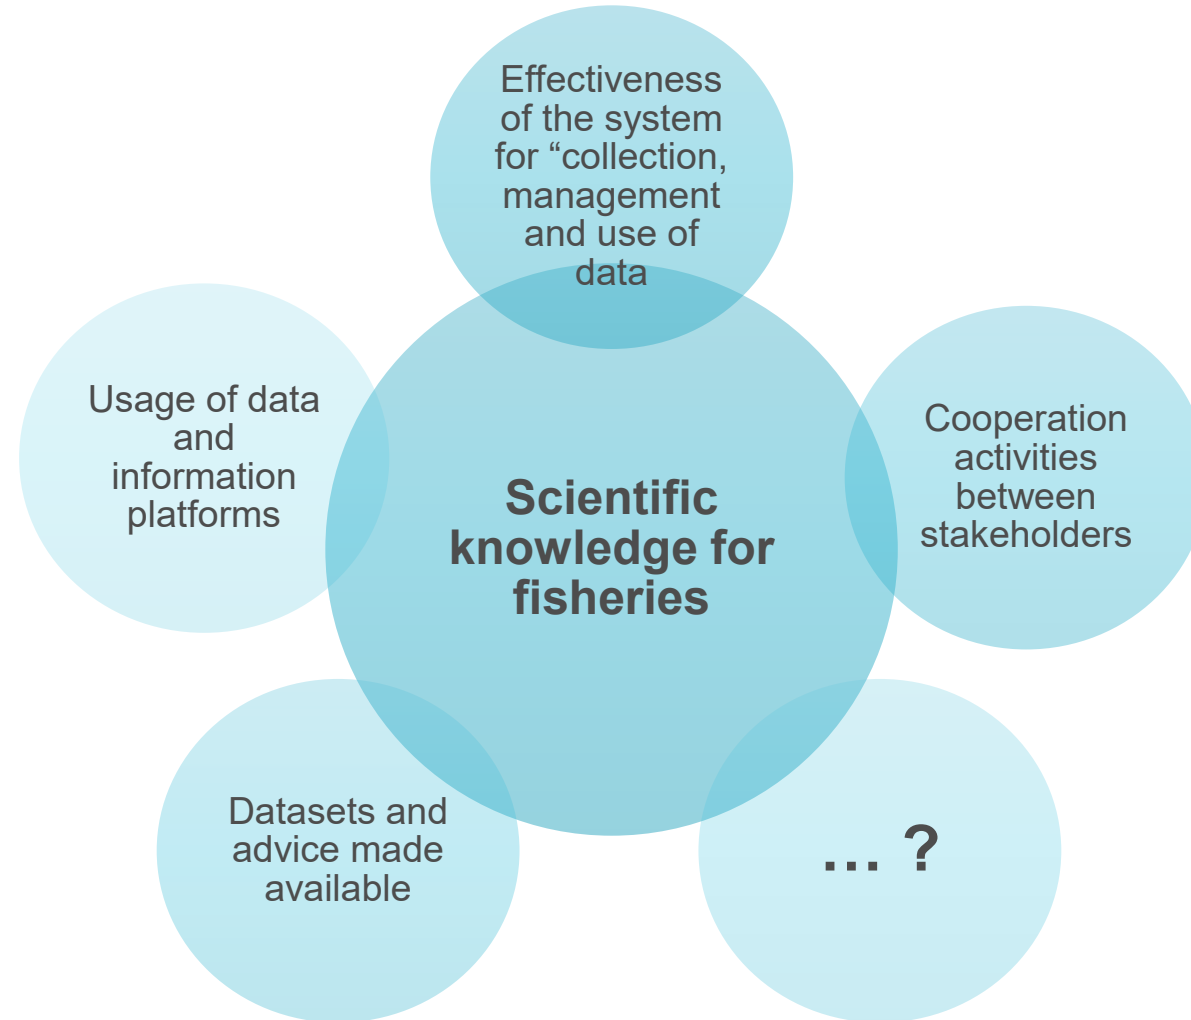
Effectiveness of the system for “collection, management and use of data

Usage of data and information platforms

Scientific knowledge for fisheries

Cooperation activities between stakeholders

Datasets and advice made available

… ?